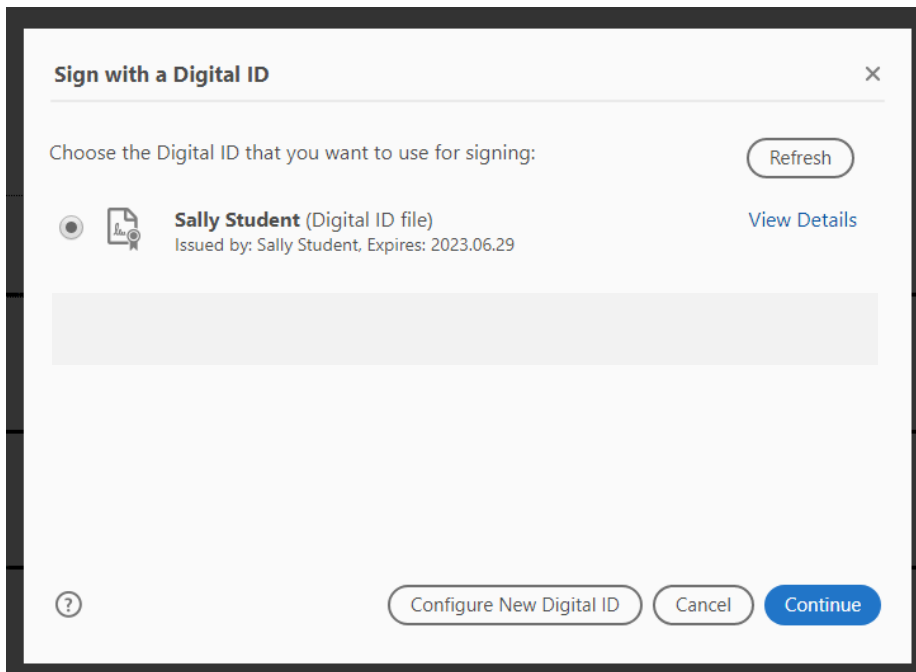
Sign with a Digital ID

×

Choose the Digital ID that you want to use for signing:

Refresh

Sally Student (Digital ID file)
Issued by: Sally Student, Expires: 2023.06.29

View Details

?

Configure New Digital ID

Cancel

Continue